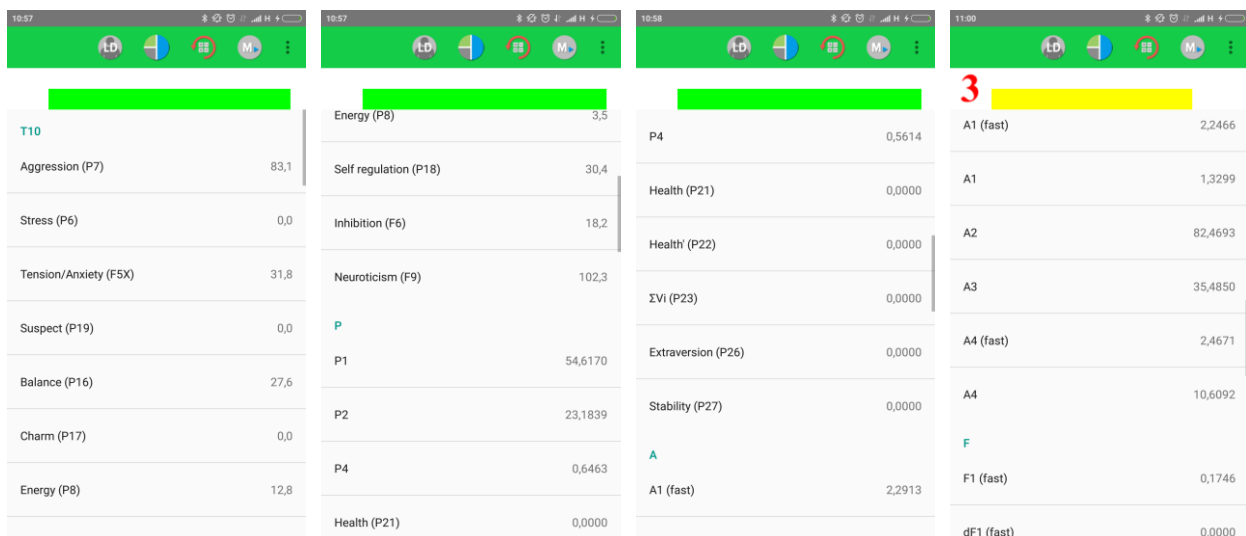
10:57

LD M

T10

Aggression (P7) 83,1

Stress (P6) 0,0

Tension/Anxiety (F5X) 31,8

Suspect (P19) 0,0

Balance (P16) 27,6

Charm (P17) 0,0

Energy (P8) 12,8

10:57

LD M

Energy (P8) 3,5

Self regulation (P18) 30,4

Inhibition (F6) 18,2

Neuroticism (F9) 102,3

P

P1 54,6170

P2 23,1839

P4 0,6463

Health (P21) 0,0000

10:58

LD M

P4 0,5614

Health (P21) 0,0000

Health' (P22) 0,0000

ΣVi (P23) 0,0000

Extraversion (P26) 0,0000

Stability (P27) 0,0000

A

A1 (fast) 2,2913

11:00

LD M

3

A1 (fast) 2,2466

A1 1,3299

A2 82,4693

A3 35,4850

A4 (fast) 2,4671

A4 10,6092

F

F1 (fast) 0,1746

dF1 (fast) 0,0000